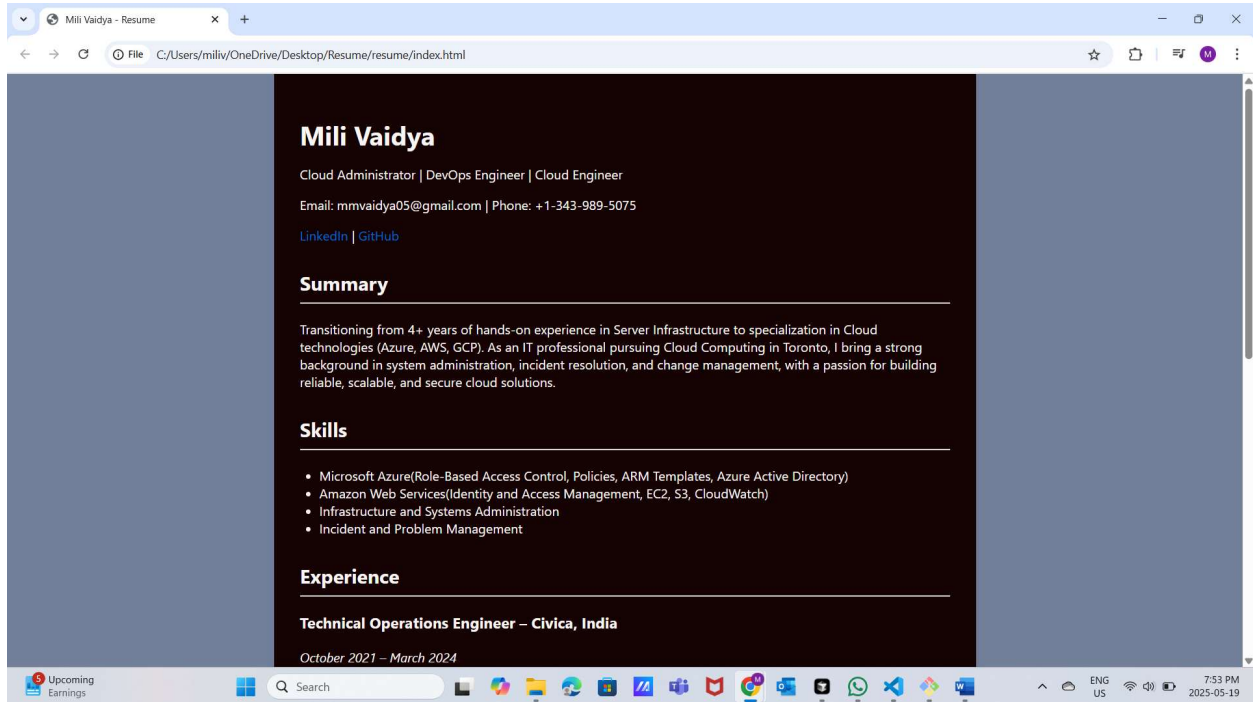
Mili Vaidya - Resume
File C:/Users/miliv/OneDrive/Desktop/Resume/resume/index.html

Mili Vaidya

Cloud Administrator | DevOps Engineer | Cloud Engineer

Email: mmvaidya05@gmail.com | Phone: +1-343-989-5075

LinkedIn | GitHub

Summary

Transitioning from 4+ years of hands-on experience in Server Infrastructure to specialization in Cloud technologies (Azure, AWS, GCP). As an IT professional pursuing Cloud Computing in Toronto, I bring a strong background in system administration, incident resolution, and change management, with a passion for building reliable, scalable, and secure cloud solutions.

Skills

- Microsoft Azure(Role-Based Access Control, Policies, ARM Templates, Azure Active Directory)
- Amazon Web Services(Identity and Access Management, EC2, S3, CloudWatch)
- Infrastructure and Systems Administration
- Incident and Problem Management

Experience

Technical Operations Engineer – Civica, India

October 2021 – March 2024

5 Upcoming Earnings
Search
ENG US
7:53 PM
2025-05-19